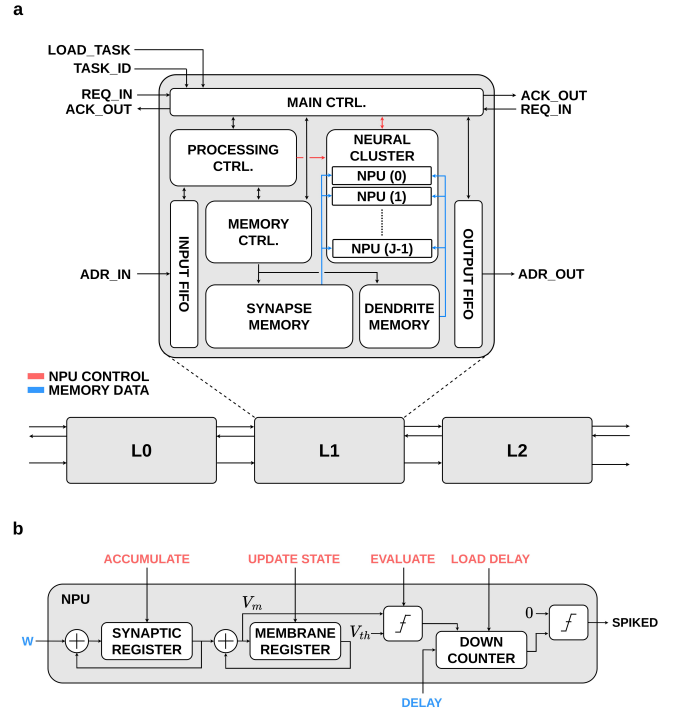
a

LOAD_TASK
TASK_ID
REQ_IN
ACK_OUT
MAIN CTRL.
ACK_OUT
REQ_IN
PROCESSING CTRL.
NEURAL CLUSTER
NPU (0)
NPU (1)
NPU (J-1)
INPUT FIFO
MEMORY CTRL.
OUTPUT FIFO
ADR_IN
ADR_OUT
SYNAPSE MEMORY
DENDRITE MEMORY
NPU CONTROL
MEMORY DATA
L0
L1
L2

b

ACCUMULATE
UPDATE STATE
EVALUATE
LOAD DELAY
NPU
$V_m$
W
SYNAPTIC REGISTER
MEMBRANE REGISTER
$V_{th}$
$f$
0
$f$
SPIKED
DOWN COUNTER
DELAY